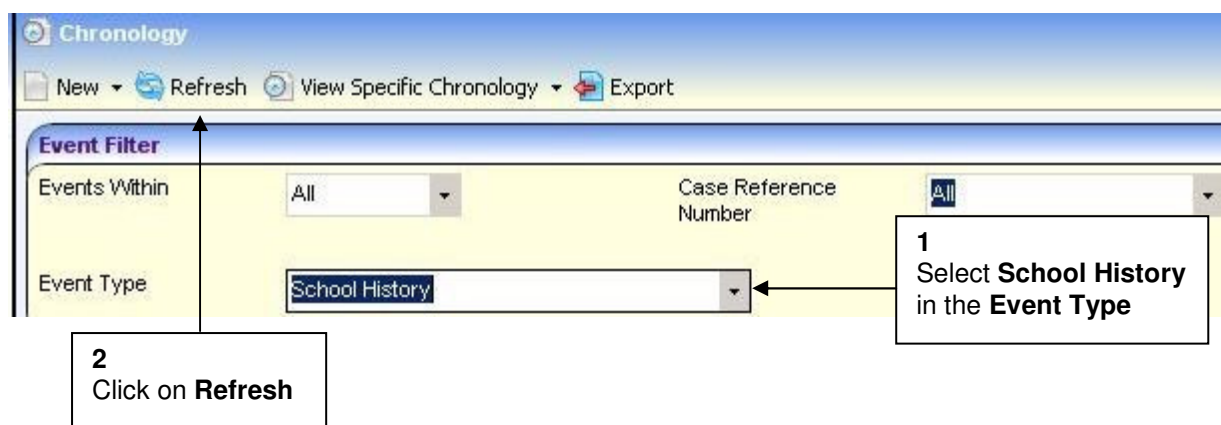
Chronology

New ▾ Refresh View Specific Chronology ▾ Export

Event Filter

Events Within All

Case Reference Number All

Event Type School History

1
Select **School History** in the **Event Type**

2
Click on **Refresh**